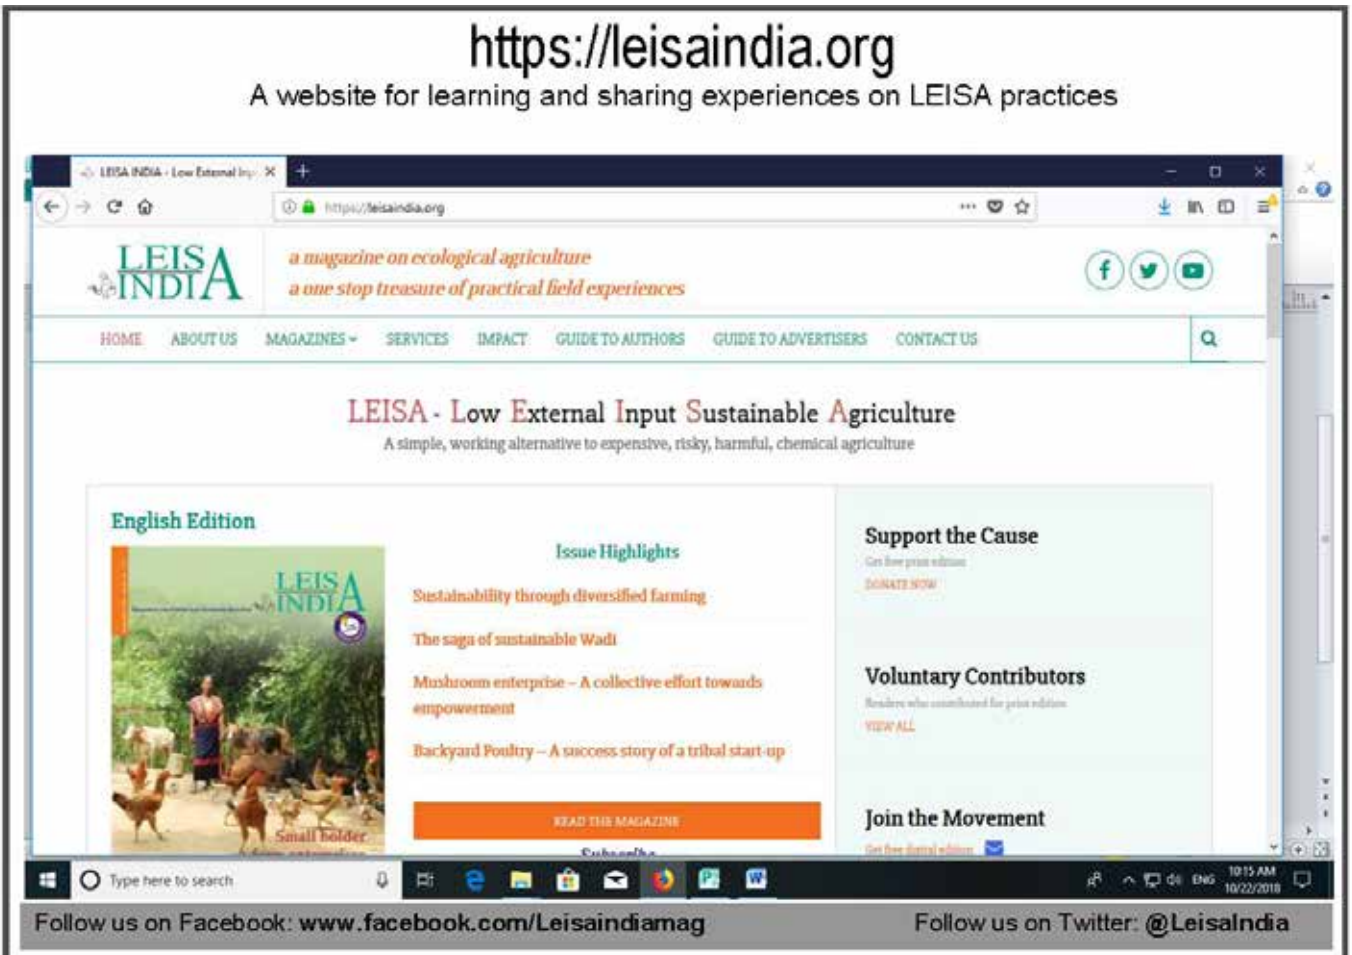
https://leisaindia.org

A website for learning and sharing experiences on LEISA practices

LEISA INDIA - Low External Inp ×

https://leisaindia.org

LEISA INDIA

a magazine on ecological agriculture

a one stop treasure of practical field experiences

HOME ABOUT US MAGAZINES SERVICES IMPACT GUIDE TO AUTHORS GUIDE TO ADVERTISERS CONTACT US

LEISA - Low External Input Sustainable Agriculture

A simple, working alternative to expensive, risky, harmful, chemical agriculture

English Edition

LEISA INDIA

Small holder

Issue Highlights

Sustainability through diversified farming

The saga of sustainable Wadi

Mushroom enterprise – A collective effort towards empowerment

Backyard Poultry – A success story of a tribal start-up

READ THE MAGAZINE

Support the Cause

Get free print edition

DONATE NOW

Voluntary Contributors

Readers who contributed for print edition

VIEW ALL

Join the Movement

Get free digital edition

Type here to search

ENG 10:15 AM 10/22/2018

Follow us on Facebook: www.facebook.com/Leisaindiamag

Follow us on Twitter: @LeisaIndia